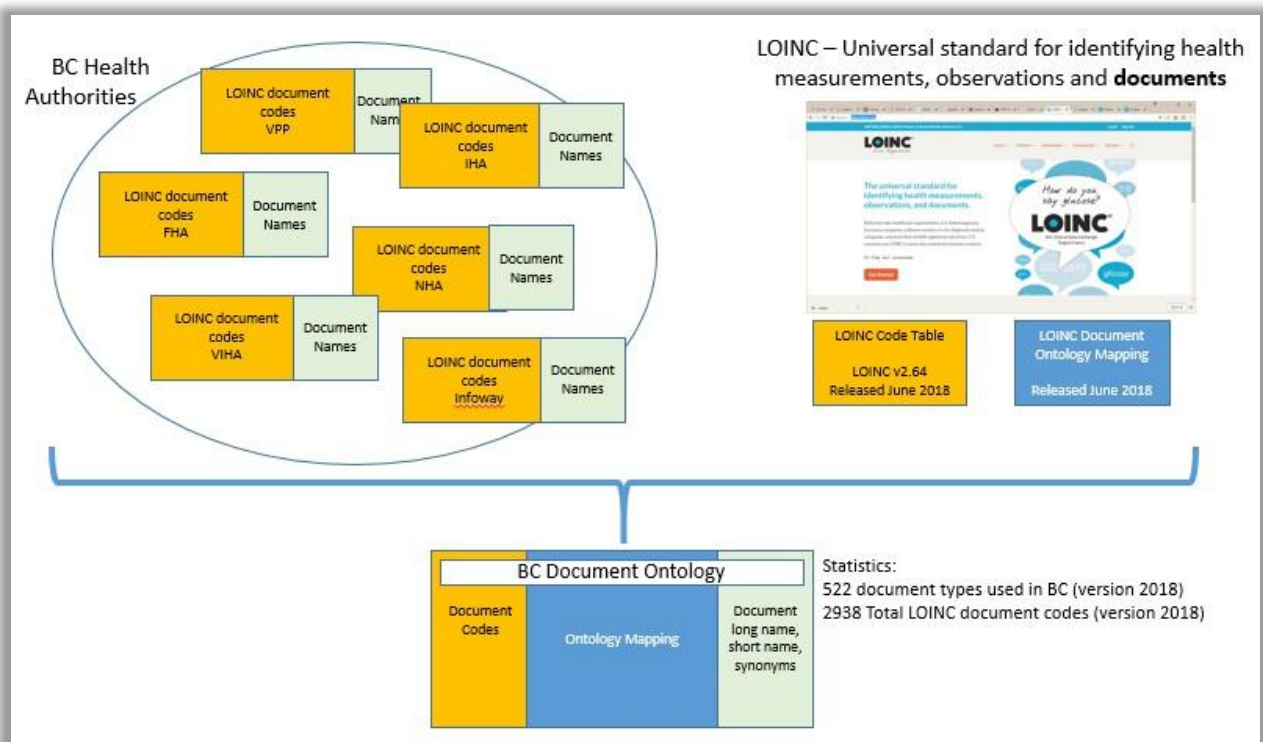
BC Health Authorities

LOINC document codes VPP

Document Nam

LOINC document codes IHA

Document Names

LOINC document codes FHA

Document Names

LOINC document codes NHA

Document Names

LOINC document codes VIHA

Document Names

LOINC document codes Infoway

Document Names

LOINC – Universal standard for identifying health measurements, observations and **documents**

LOINC

The universal standard for identifying health measurements, observations, and documents.

How do you say glucose?

LOINC

glucose

LOINC Code Table

LOINC v2.64 Released June 2018

LOINC Document Ontology Mapping

Released June 2018

BC Document Ontology

Document Codes

Ontology Mapping

Document long name, short name, synonyms

Statistics:
522 document types used in BC (version 2018)
2938 Total LOINC document codes (version 2018)